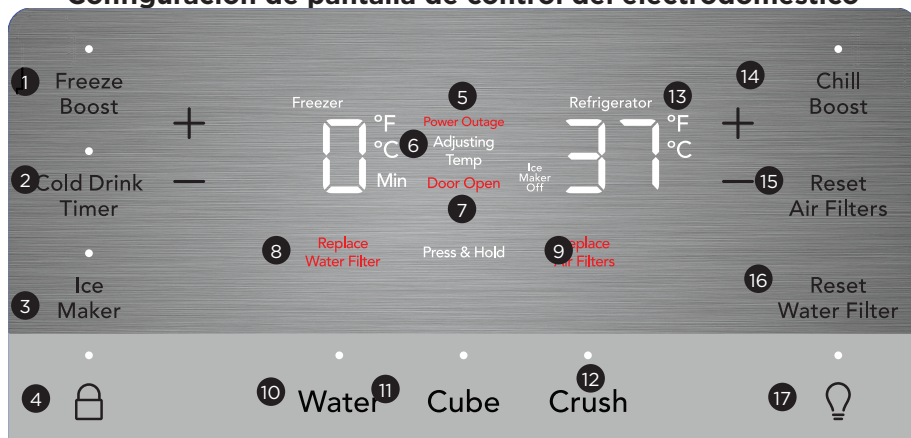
Configuración de pantalla de control del electrodoméstico

1 Freeze Boost

+

2 Cold Drink Timer

—

Ice Maker
3

Freezer

0 °F °C Min

5 Power Outage
6 Adjusting Temp
Door Open
7

Refrigerator 13

Ice Maker Off

37 °F °C

14 Chill Boost

+

— 15 Reset Air Filters

16 Reset Water Filter

8 Replace Water Filter

Press & Hold

9 Replace Air Filters

4

10 Water 11 Cube 12 Crush

17